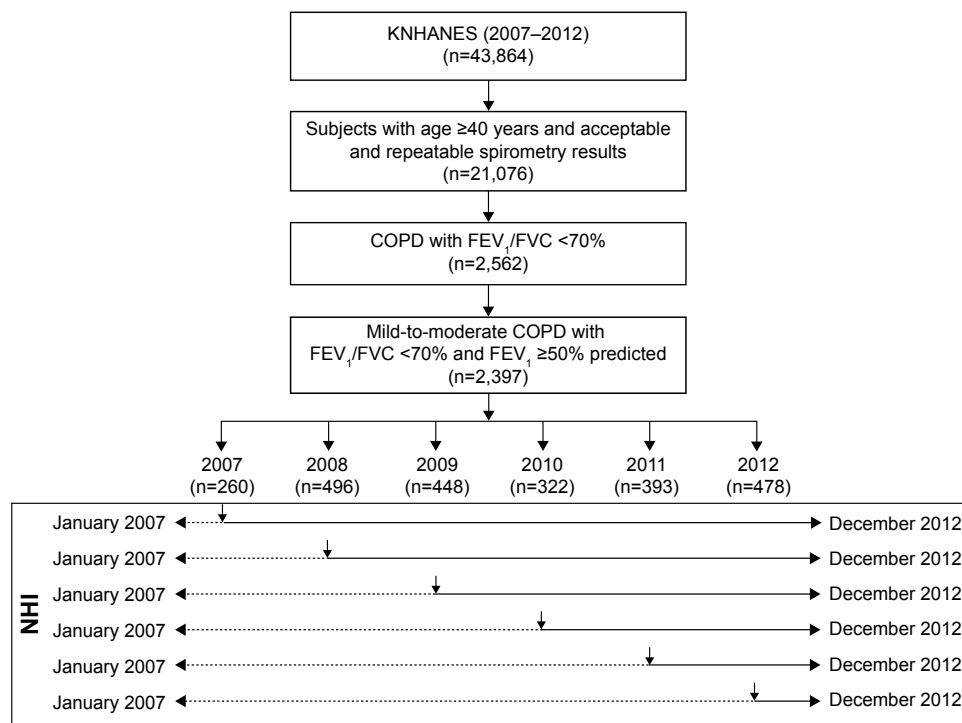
KNHANES (2007–2012)
(n=43,864)

Subjects with age ≥40 years and acceptable and repeatable spirometry results
(n=21,076)

COPD with $FEV_1$/FVC <70%
(n=2,562)

Mild-to-moderate COPD with $FEV_1$/FVC <70% and $FEV_1$ ≥50% predicted
(n=2,397)

2007
(n=260)

2008
(n=496)

2009
(n=448)

2010
(n=322)

2011
(n=393)

2012
(n=478)

NHI

January 2007 December 2012
January 2007 December 2012
January 2007 December 2012
January 2007 December 2012
January 2007 December 2012
January 2007 December 2012